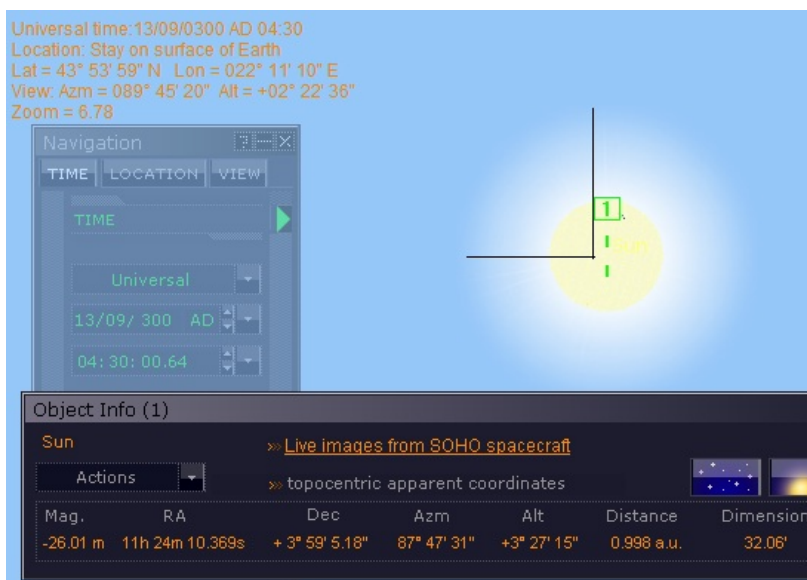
Universal time:13/09/0300 AD 04:30
Location: Stay on surface of Earth
Lat = 43° 53' 59" N Lon = 022° 11' 10" E
View: Azm = 089° 45' 20" Alt = +02° 22' 36"
Zoom = 6.78

Navigation

TIME LOCATION VIEW

TIME

Universal

13/09/ 300 AD

04: 30: 00.64

1

Sun

Object Info (1)

Sun

» Live images from SOHO spacecraft

Actions

» topocentric apparent coordinates

| Mag. | RA | Dec | Azm | Alt | Distance | Dimension |
|---|---|---|---|---|---|---|
| -26.01 m | 11h 24m 10.369s | + 3° 59' 5.18" | 87° 47' 31" | +3° 27' 15" | 0.998 a.u. | 32.06' |